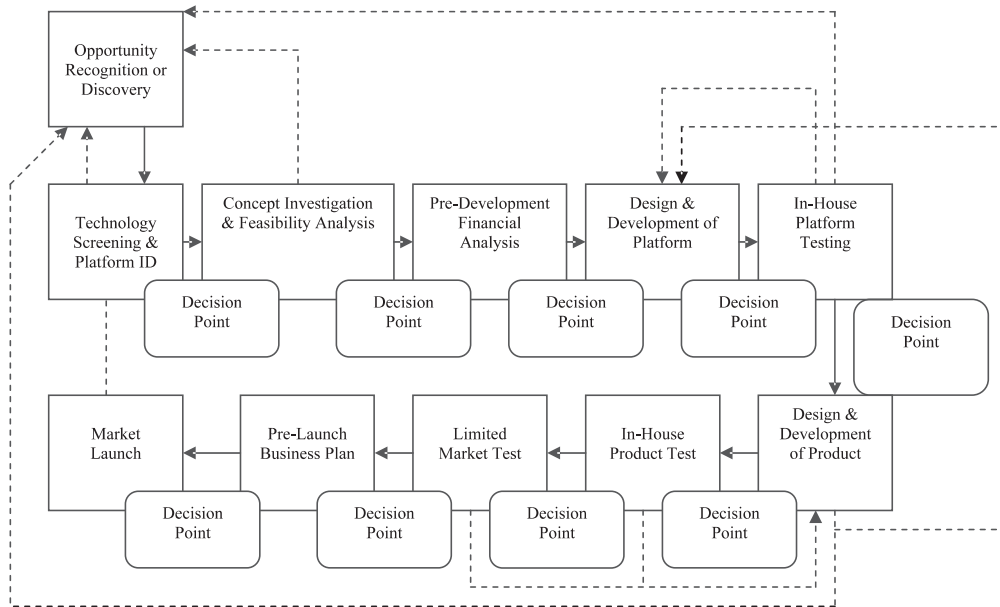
Opportunity Recognition or Discovery

Technology Screening & Platform ID

Concept Investigation & Feasibility Analysis

Pre-Development Financial Analysis

Design & Development of Platform

In-House Platform Testing

Decision Point

Decision Point

Decision Point

Decision Point

Decision Point

Market Launch

Pre-Launch Business Plan

Limited Market Test

In-House Product Test

Design & Development of Product

Decision Point

Decision Point

Decision Point

Decision Point